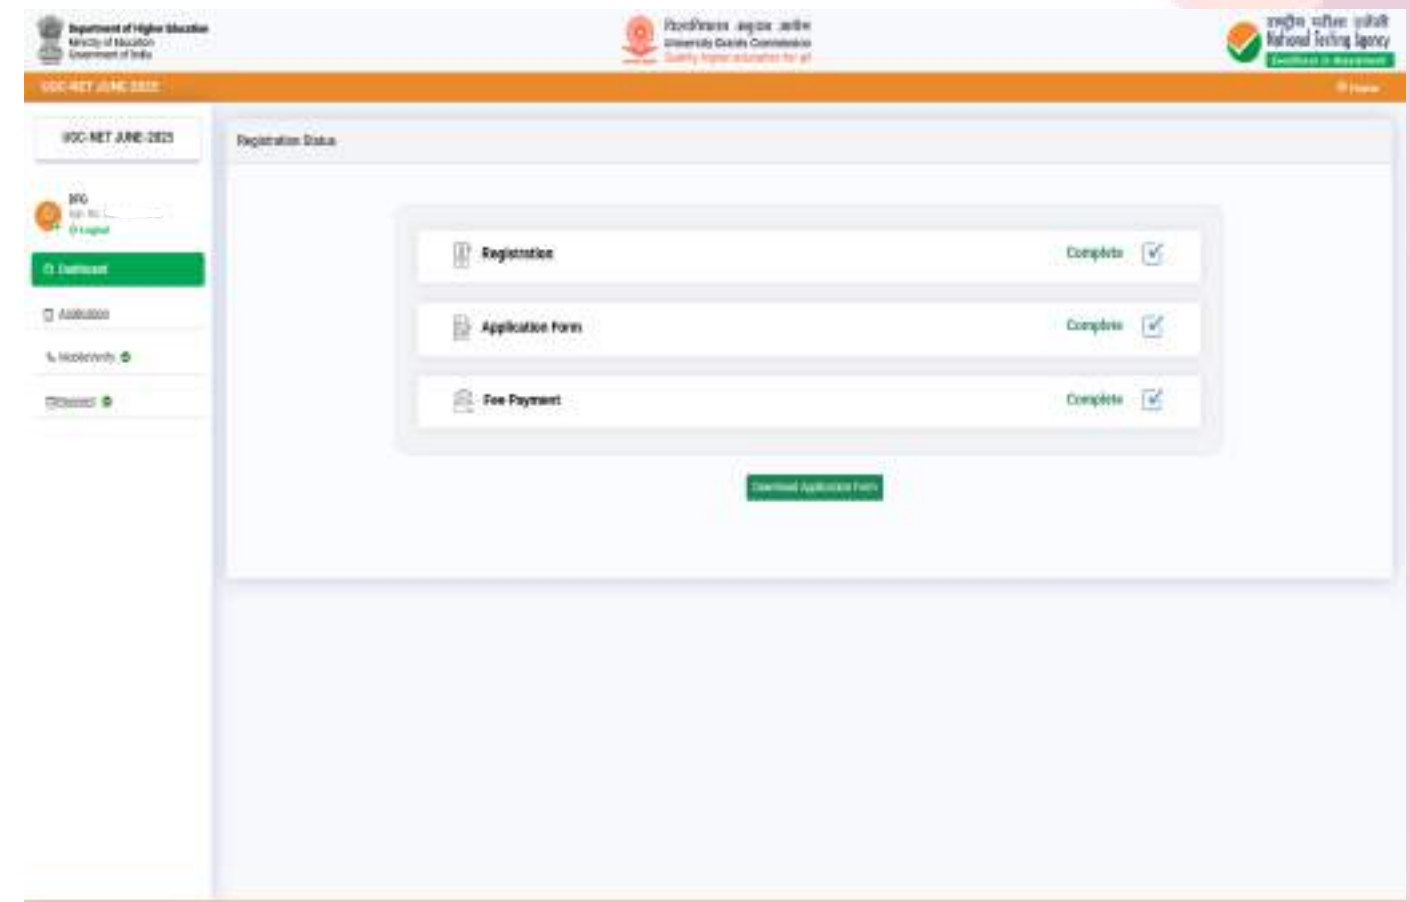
Department of Higher Education
Ministry of Education
Government of India

विश्वविद्यालय अनुदान आयोग
University Grants Commission
Quality higher education for all

राष्ट्रीय परीक्षा एजेंसी
National Testing Agency
Excellence in Assessment

UGC-NET JUNE 2025

Home

UGC-NET JUNE-2025

Registration Status

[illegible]
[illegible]
Logout

Dashboard

Application

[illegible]

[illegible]

Registration Complete

Application Form Complete

Fee Payment Complete

Download Application Form